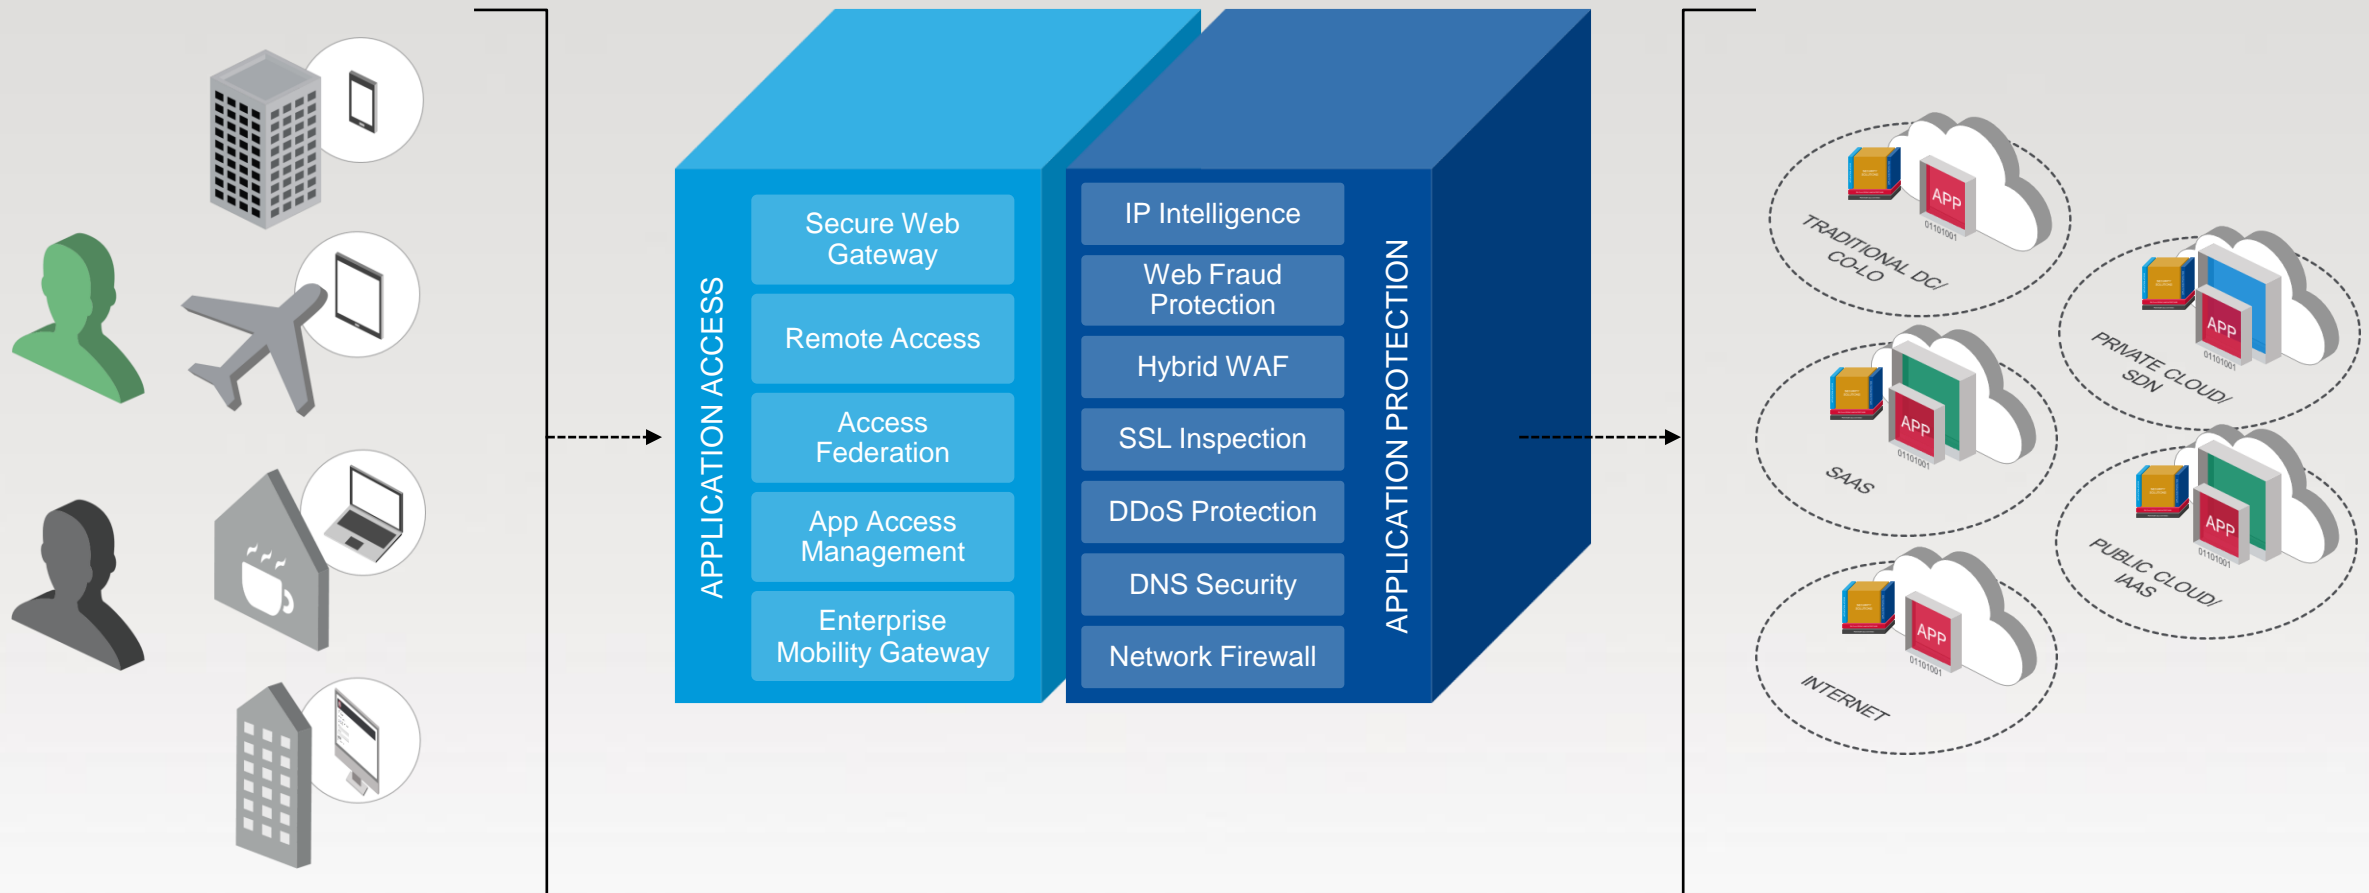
APPLICATION ACCESS

Secure Web Gateway

Remote Access

Access Federation

App Access Management

Enterprise Mobility Gateway

IP Intelligence

Web Fraud Protection

Hybrid WAF

SSL Inspection

DDoS Protection

DNS Security

Network Firewall

APPLICATION PROTECTION

APP
01101001
TRADITIONAL DC/ CO-LO

APP
01101001
PRIVATE CLOUD/ SDN

APP
01101001
SAAS

APP
01101001
PUBLIC CLOUD/ IAAS

APP
01101001
INTERNET